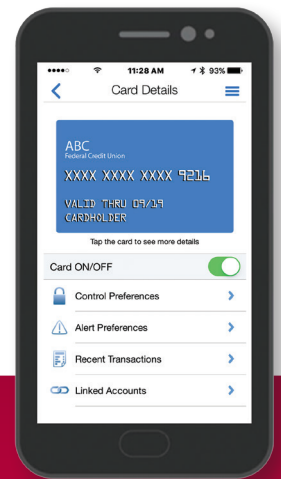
11:28 AM
93%

Card Details

ABC
Federal Credit Union

XXXX XXXX XXXX 9216

VALID THRU 09/19
CARDHOLDER

Tap the card to see more details

Card ON/OFF

Control Preferences

Alert Preferences

Recent Transactions

Linked Accounts